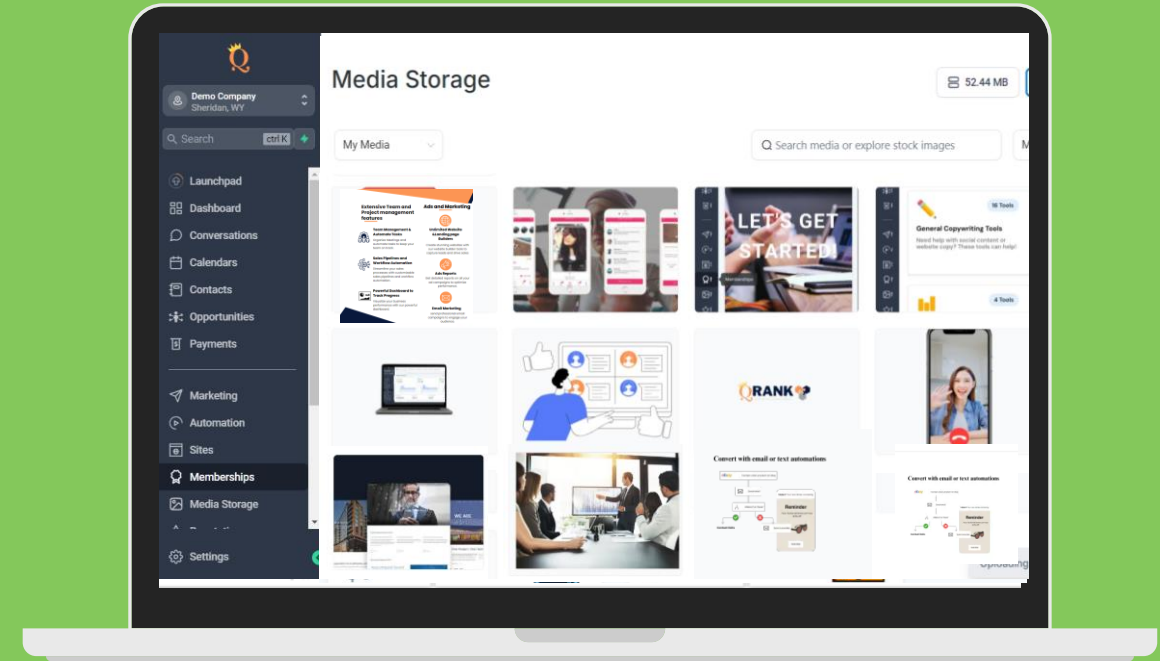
Q

Demo Company
Sheridan, WY

Search ctrl K

Launchpad
Dashboard
Conversations
Calendars
Contacts
Opportunities
Payments

Marketing
Automation
Sites
Memberships
Media Storage

Settings

Media Storage

52.44 MB

My Media

Search media or explore stock images

Extensive Team and Project management features

Ads and Marketing

LET'S GET STARTED!

General Copywriting Tools
18 Tools
Need help with social content or website copy? These tools can help!

4 Tools

QRANK

Convert with email or text automations

Reminder

Convert with email or text automations

Reminder

Uploading